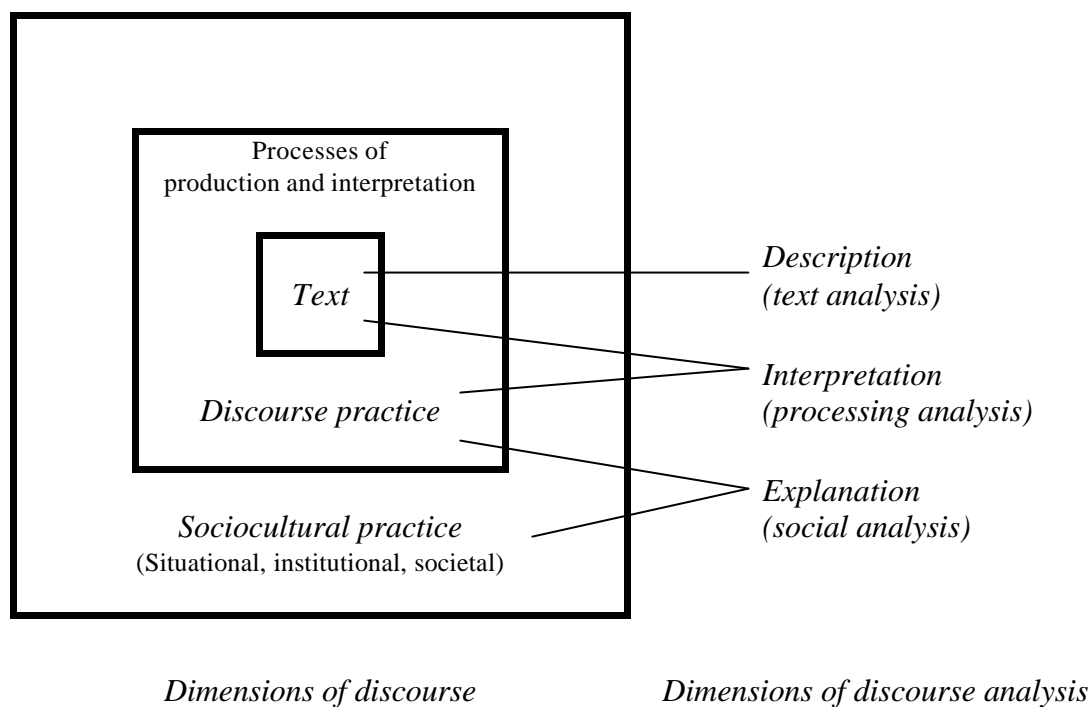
Processes of production and interpretation

Text

Discourse practice

Sociocultural practice
(Situational, institutional, societal)

Description
(text analysis)

Interpretation
(processing analysis)

Explanation
(social analysis)

Dimensions of discourse

Dimensions of discourse analysis